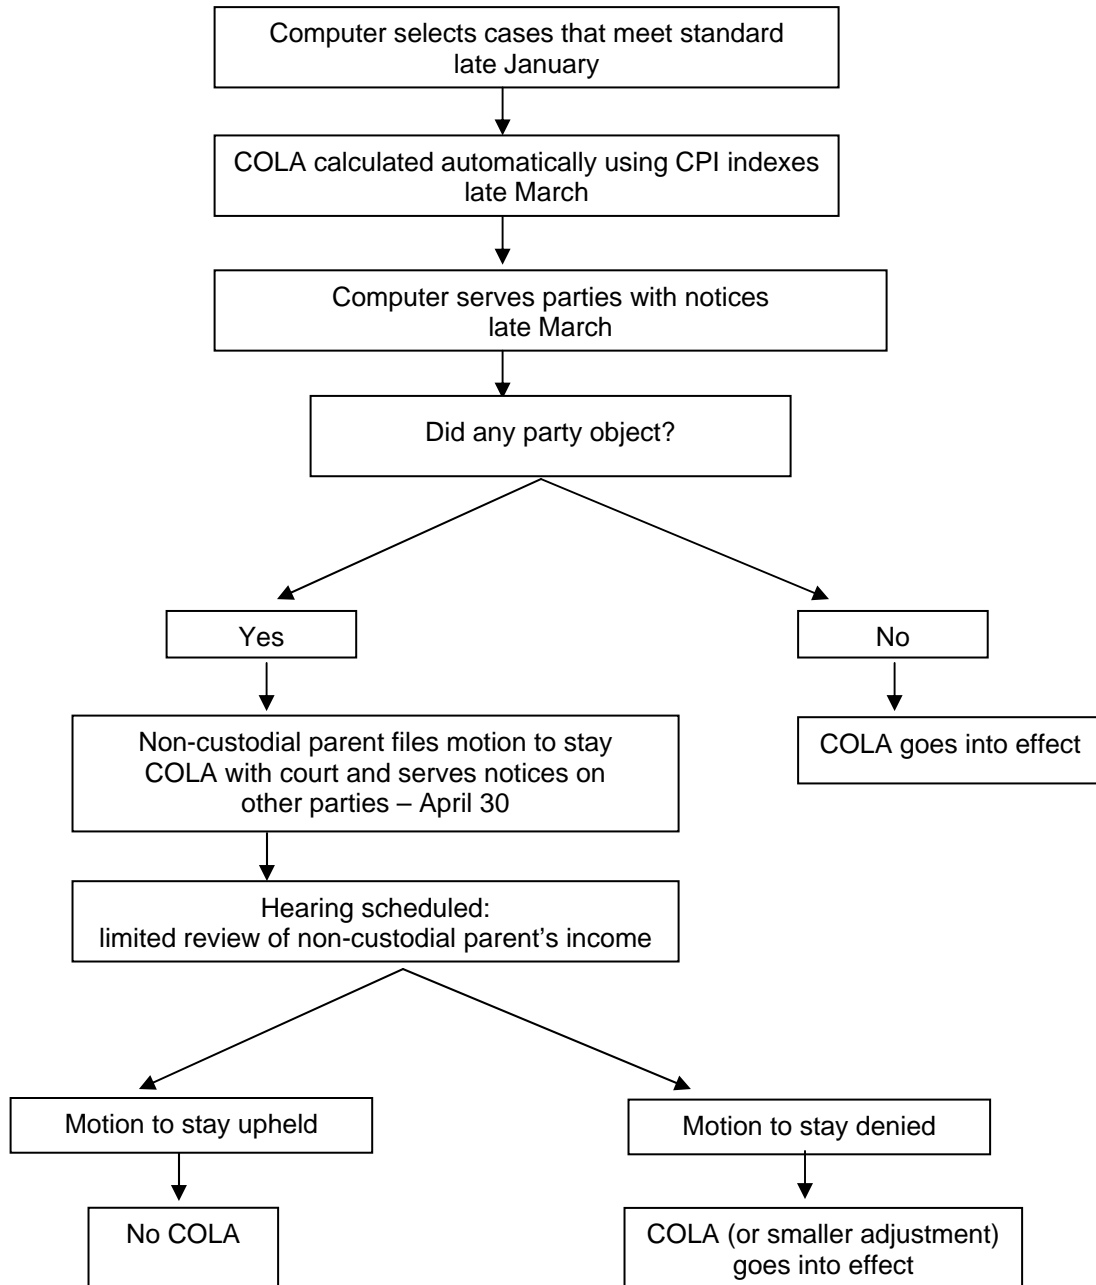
Computer selects cases that meet standard
late January

COLA calculated automatically using CPI indexes
late March

Computer serves parties with notices
late March

Did any party object?

Yes

No

Non-custodial parent files motion to stay COLA with court and serves notices on other parties – April 30

COLA goes into effect

Hearing scheduled:
limited review of non-custodial parent's income

Motion to stay upheld

Motion to stay denied

No COLA

COLA (or smaller adjustment) goes into effect